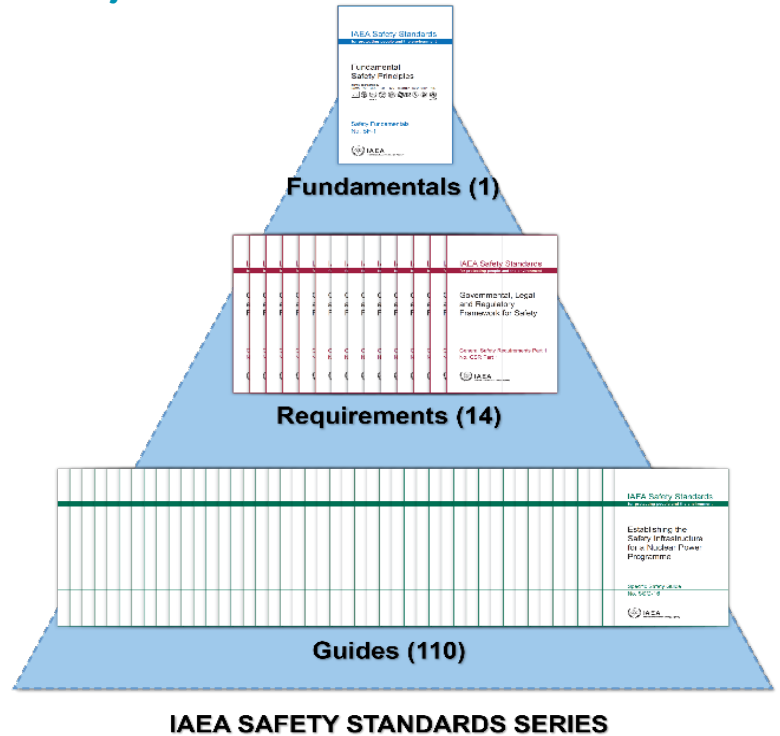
IAEA Safety Standards

Fundamental Safety Principles

Safety Fundamentals
No. SF-1

IAEA

Fundamentals (1)

IAEA Safety Standards

Governmental, Legal and Regulatory Framework for Safety

General Safety Requirements Part 1
No. GSR Part 1

IAEA

Requirements (14)

IAEA Safety Standards

Establishing the Safety Infrastructure for a Nuclear Power Programme

Specific Safety Guide
No. SSG-16

IAEA

Guides (110)

IAEA SAFETY STANDARDS SERIES